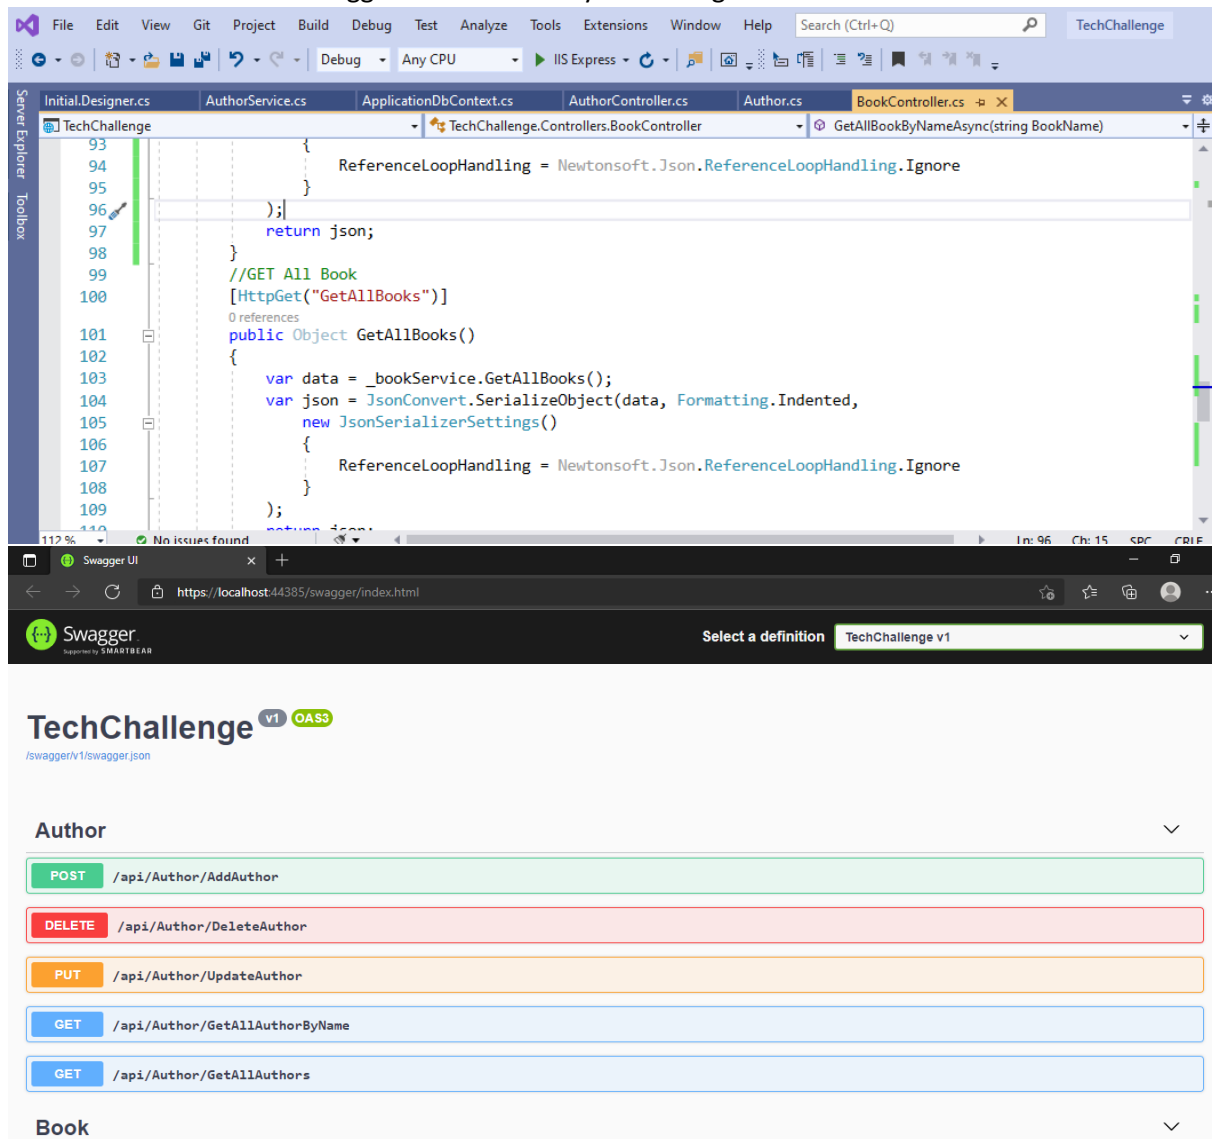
File Edit View Git Project Build Debug Test Analyze Tools Extensions Window Help Search (Ctrl+Q) TechChallenge

Debug Any CPU IIS Express

Server Explorer Toolbox

Initial.Designer.cs AuthorService.cs ApplicationDbContext.cs AuthorController.cs Author.cs BookController.cs

TechChallenge TechChallenge.Controllers.BookController GetAllBookByNameAsync(string BookName)

93 {
94 ReferenceLoopHandling = Newtonsoft.Json.ReferenceLoopHandling.Ignore
95 }
96 );
97 return json;
98 }
99 //GET All Book
100 [HttpGet("GetAllBooks")]
0 references
101 public Object GetAllBooks()
102 {
103 var data = _bookService.GetAllBooks();
104 var json = JsonConvert.SerializeObject(data, Formatting.Indented,
105 new JsonSerializerSettings()
106 {
107 ReferenceLoopHandling = Newtonsoft.Json.ReferenceLoopHandling.Ignore
108 }
109 );
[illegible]

112 % No issues found Ln: 96 Ch: 15 SPC CRLF

Swagger UI

https://localhost:44385/swagger/index.html

Swagger
Supported by SMARTBEAR

Select a definition TechChallenge v1

TechChallenge v1 OAS3
/swagger/v1/swagger.json

Author

POST /api/Author/AddAuthor

DELETE /api/Author/DeleteAuthor

PUT /api/Author/UpdateAuthor

GET /api/Author/GetAllAuthorByName

GET /api/Author/GetAllAuthors

Book